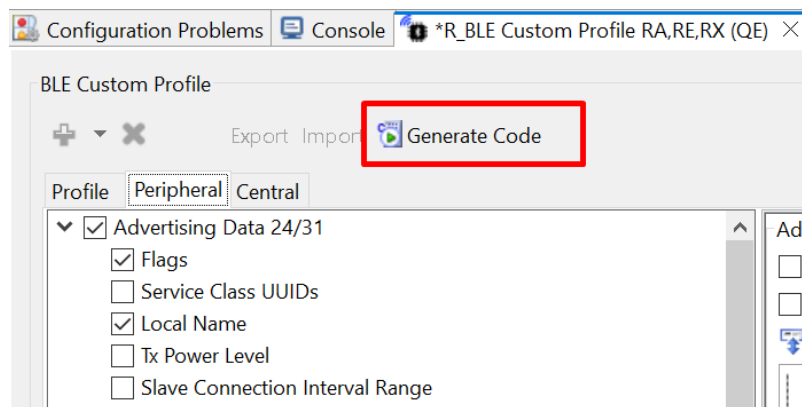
Configuration Problems Console *R_BLE Custom Profile RA,RE,RX (QE) ✕

BLE Custom Profile

Export Import Generate Code

Profile Peripheral Central

Advertising Data 24/31
Flags
Service Class UUIDs
Local Name
Tx Power Level
Slave Connection Interval Range

Ad